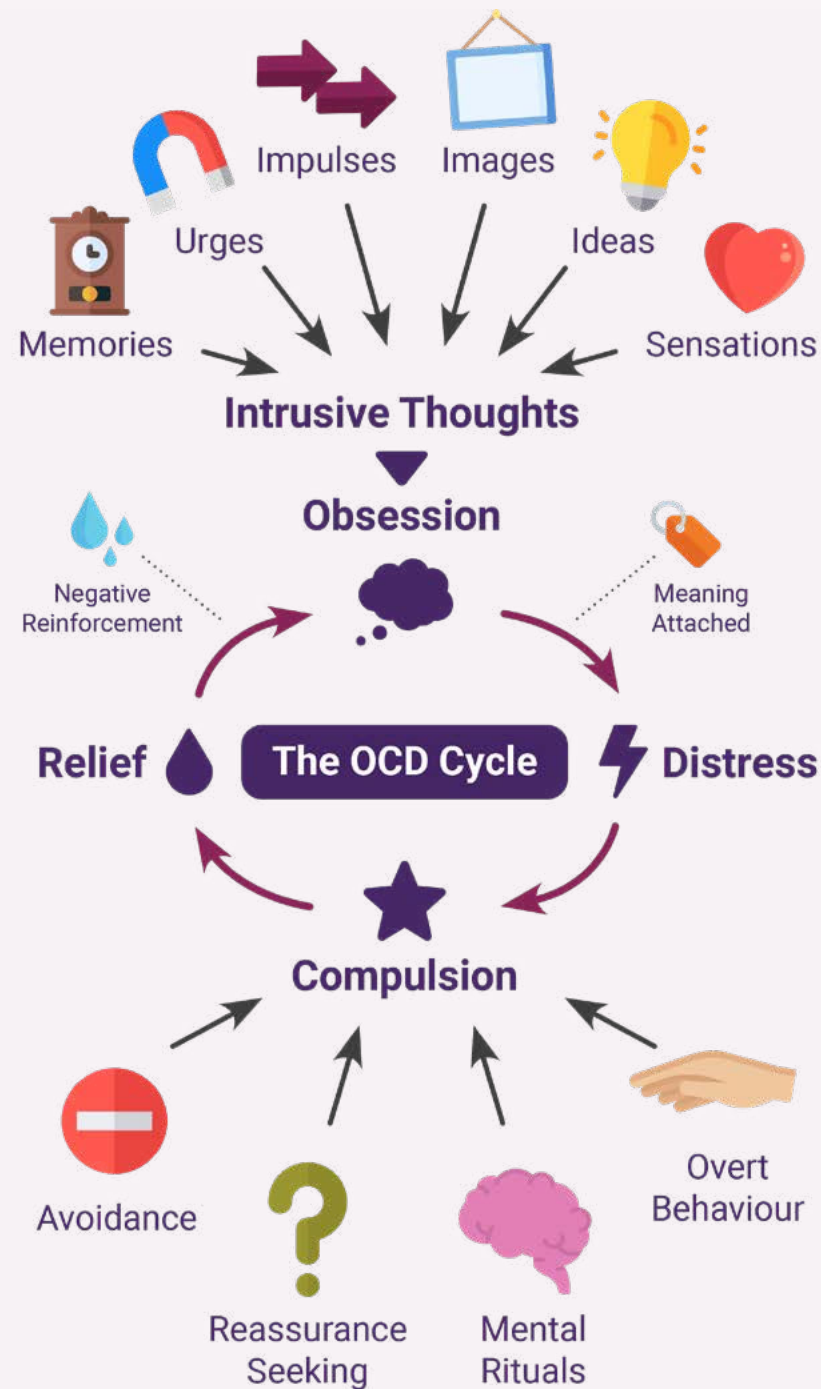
Impulses
Images
Urges
Ideas
Memories
Sensations
Intrusive Thoughts
Obsession
Negative Reinforcement
Meaning Attached
Relief
The OCD Cycle
Distress
Compulsion
Avoidance
Reassurance Seeking
Mental Rituals
Overt Behaviour